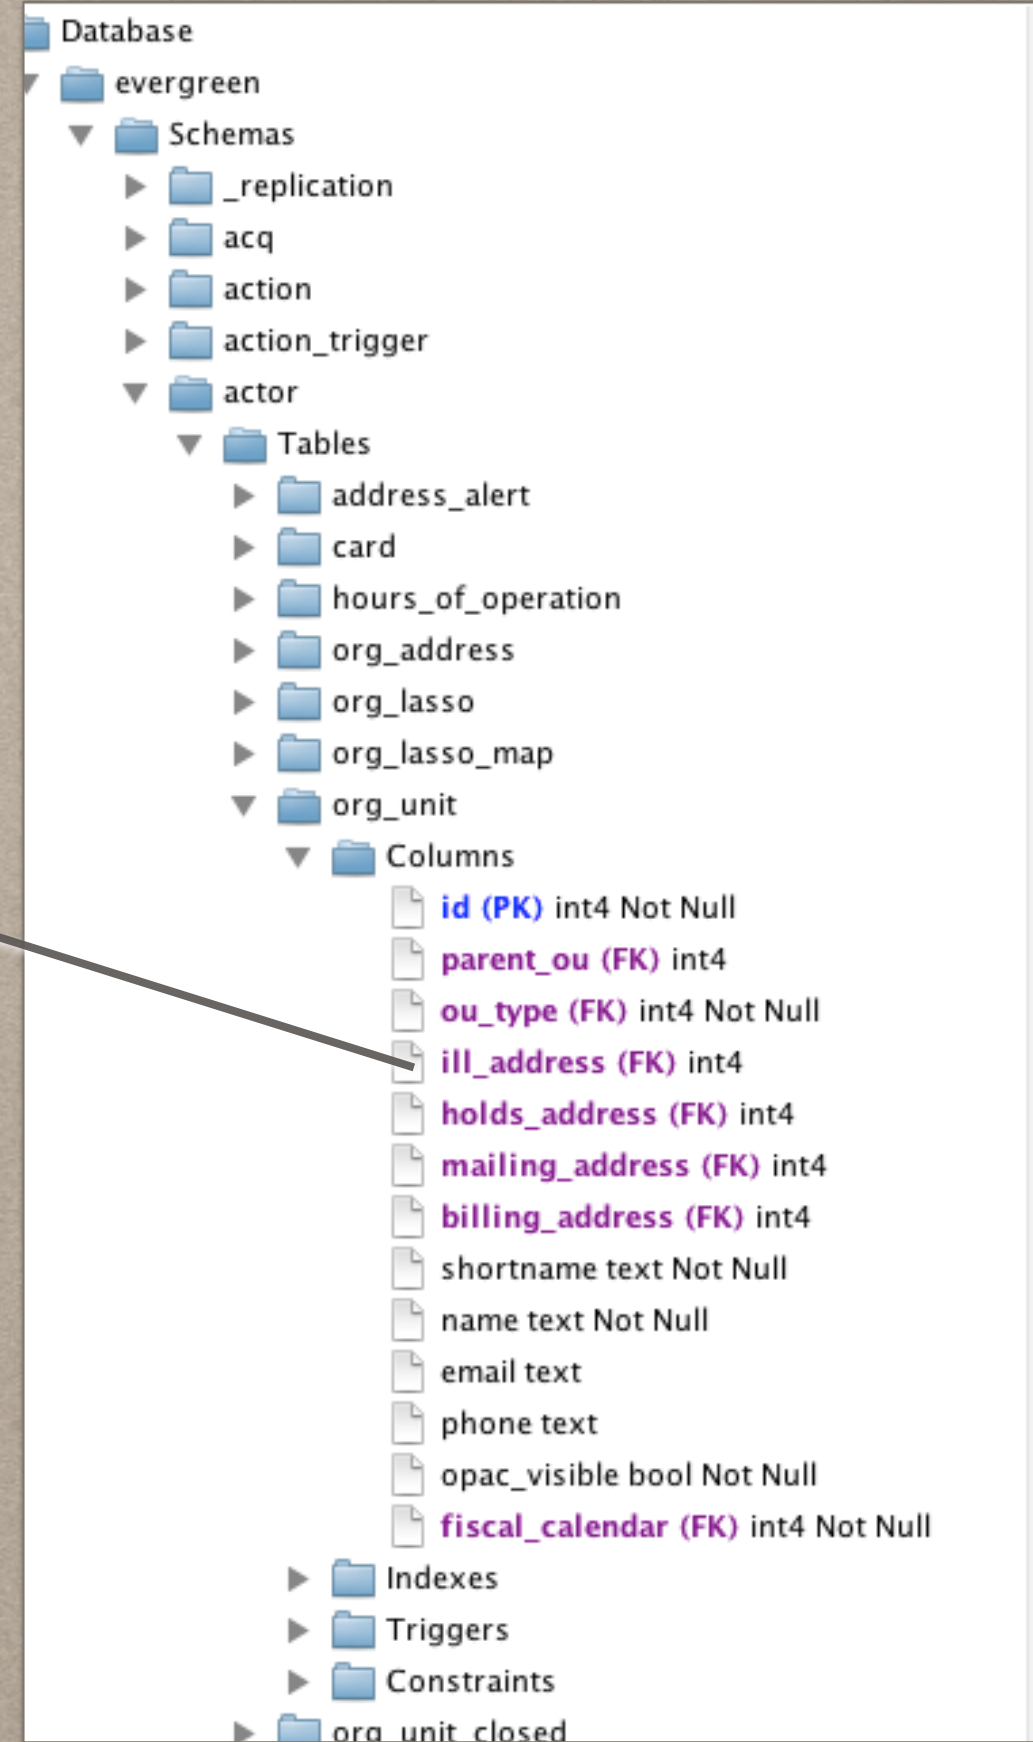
Database
evergreen
Schemas
_replication
acq
action
action_trigger
actor
Tables
address_alert
card
hours_of_operation
org_address
org_lasso
org_lasso_map
org_unit
Columns
id (PK) int4 Not Null
parent_ou (FK) int4
ou_type (FK) int4 Not Null
ill_address (FK) int4
holds_address (FK) int4
mailing_address (FK) int4
billing_address (FK) int4
shortname text Not Null
name text Not Null
email text
phone text
opac_visible bool Not Null
fiscal_calendar (FK) int4 Not Null
Indexes
Triggers
Constraints
org_unit_closed